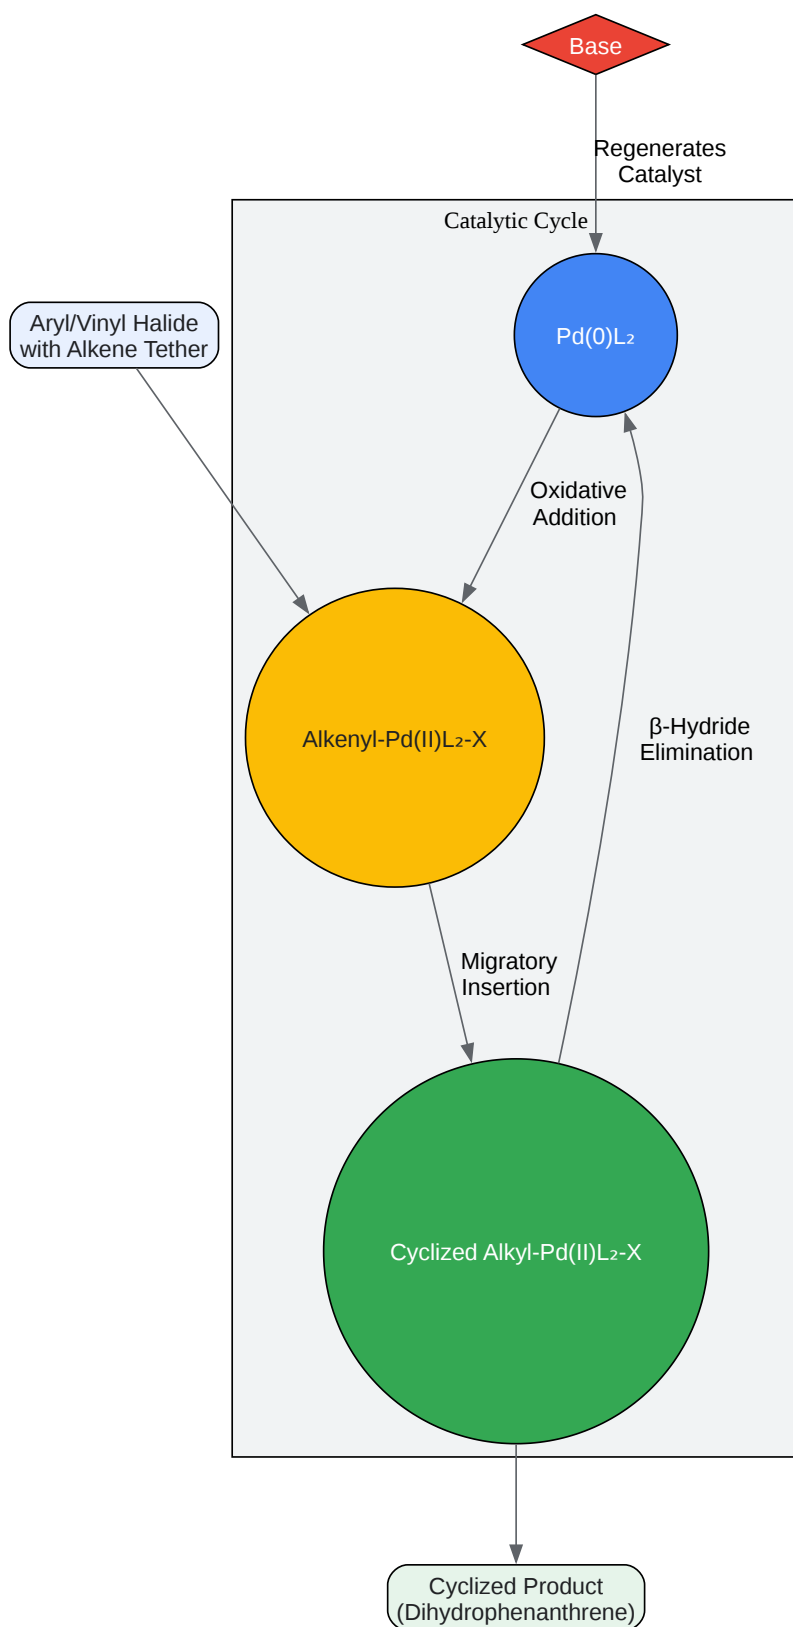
Base

Regenerates Catalyst

Catalytic Cycle

Aryl/Vinyl Halide with Alkene Tether

Pd(0)L₂

Oxidative Addition

Alkenyl-Pd(II)L₂-X

β-Hydride Elimination

Migratory Insertion

Cyclized Alkyl-Pd(II)L₂-X

Cyclized Product (Dihydrophenanthrene)